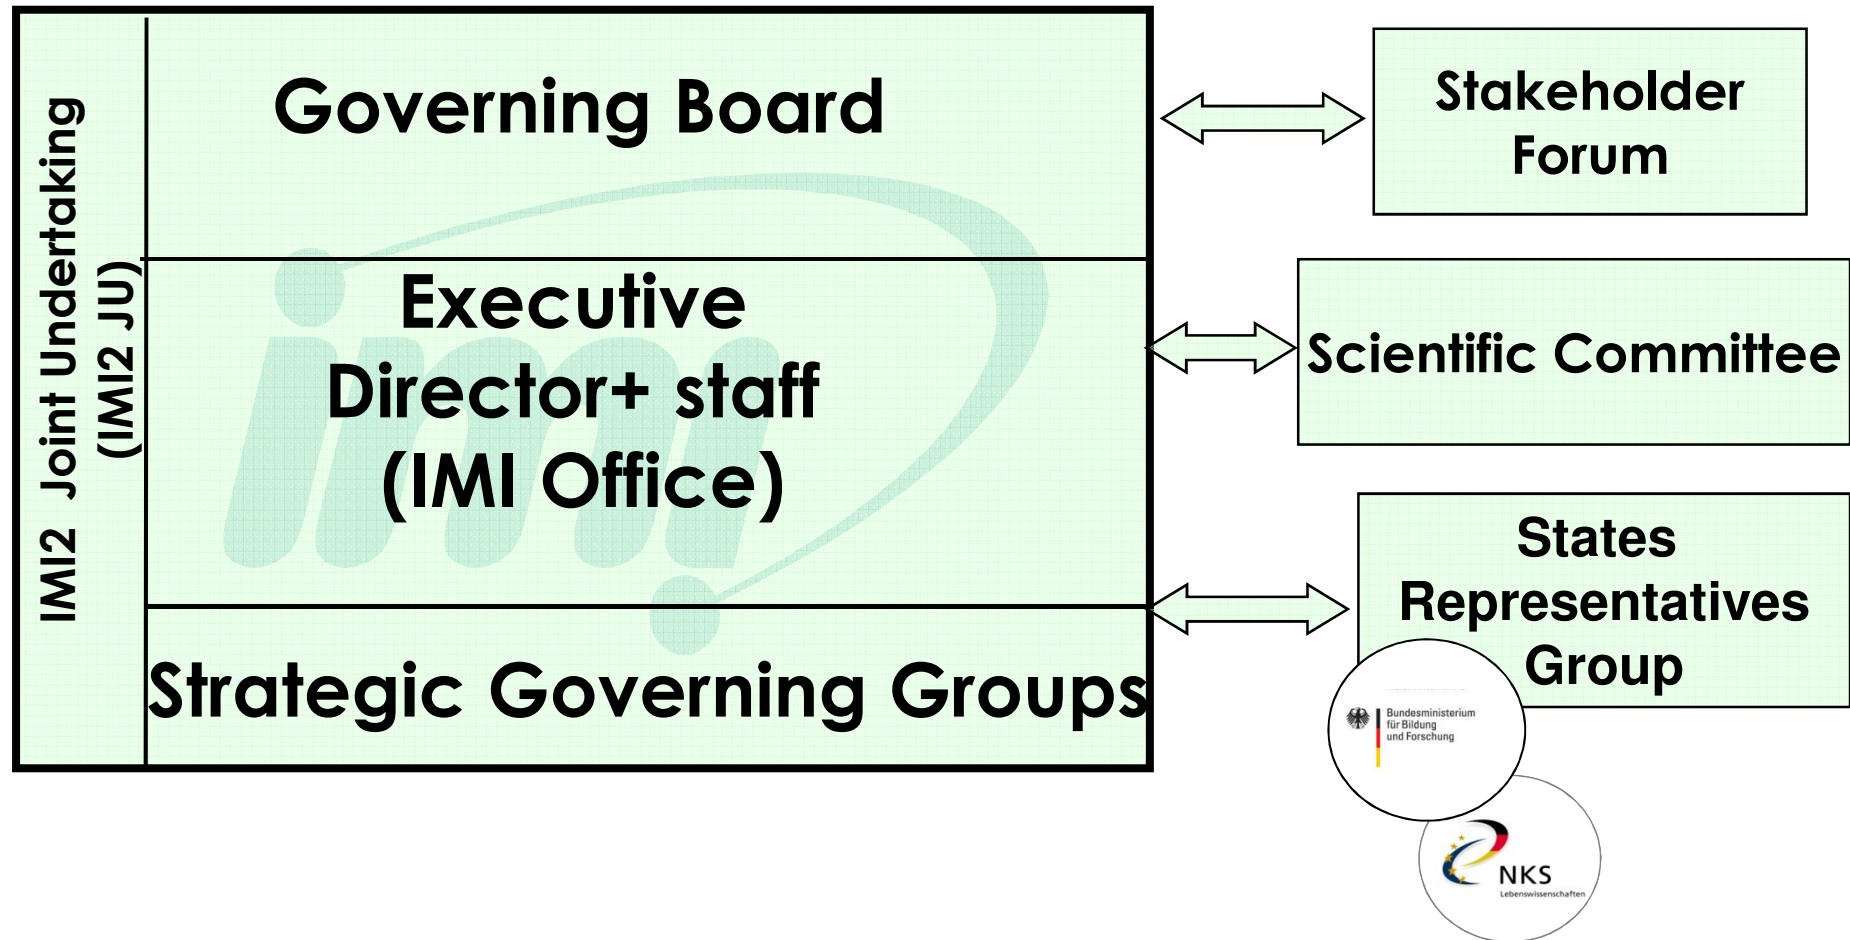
IMI2 Joint Undertaking (IMI2 JU)

Governing Board

Executive Director+ staff (IMI Office)

Strategic Governing Groups

Stakeholder Forum

Scientific Committee

States Representatives Group

Bundesministerium für Bildung und Forschung

NKS Lebenswissenschaften